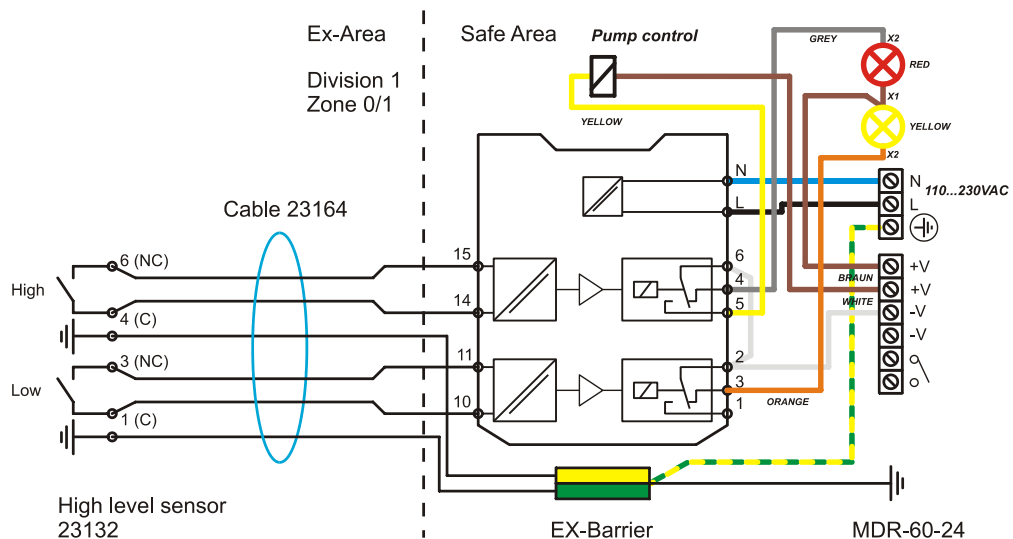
Ex-Area

Division 1
Zone 0/1

Safe Area

Pump control

GREY

X2

RED

X1

YELLOW

YELLOW

X2

N

L

N

L

110...230VAC

Cable 23164

15

14

11

10

6

4

5

2

3

1

6 (NC)

High

4 (C)

3 (NC)

Low

1 (C)

BRAUN

WHITE

+V

+V

-V

-V

ORANGE

High level sensor
23132

EX-Barrier

MDR-60-24